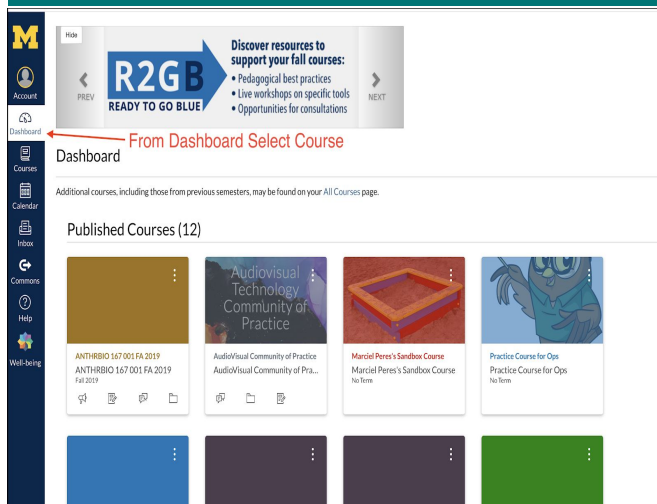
M

Account

Dashboard

Courses

Calendar

Inbox

Commons

Help

Well-being

Hide

PREV

R2GB
READY TO GO BLUE

Discover resources to support your fall courses:
• Pedagogical best practices
• Live workshops on specific tools
• Opportunities for consultations

NEXT

From Dashboard Select Course

Dashboard

Additional courses, including those from previous semesters, may be found on your All Courses page.

Published Courses (12)

ANTHRBIO 167 001 FA 2019
ANTHRBIO 167 001 FA 2019
Fall 2019

Audiovisual Technology Community of Practice
AudioVisual Community of Practice
AudioVisual Community of Pra...

Marciel Peres's Sandbox Course
Marciel Peres's Sandbox Course
No Term

Practice Course for Ops
Practice Course for Ops
No Term